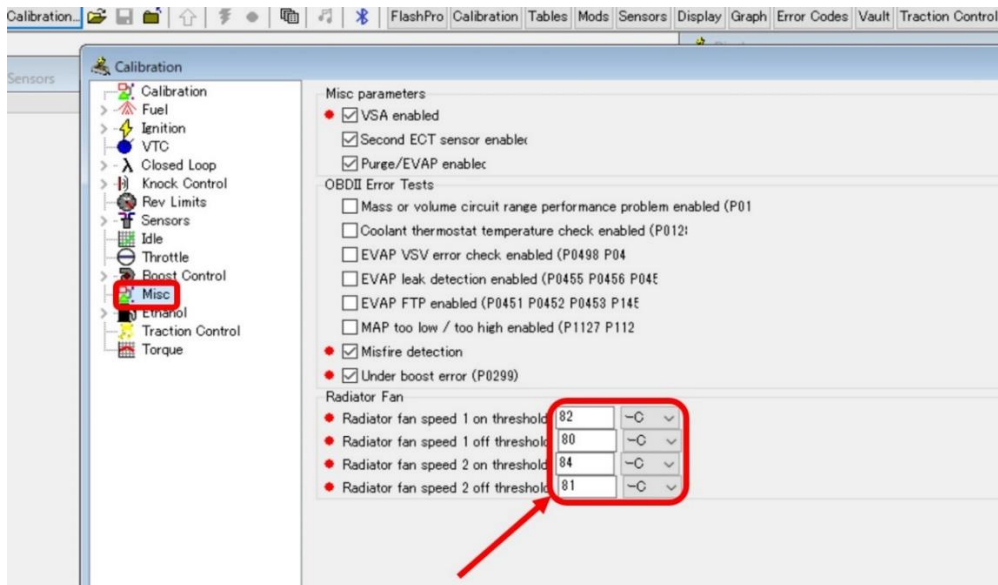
Calibration... FlashPro Calibration Tables Mods Sensors Display Graph Error Codes Vault Traction Control

Sensors

Calibration

Calibration
Fuel
Ignition
VTC
Closed Loop
Knock Control
Rev Limits
Sensors
Idle
Throttle
Boost Control
Misc
Ethanol
Traction Control
Torque

Misc parameters
VSA enabled
Second ECT sensor enablec
Purge/EVAP enablec
OBDII Error Tests
Mass or volume circuit range performance problem enabled (P01
Coolant thermostat temperature check enabled (P012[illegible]
EVAP VSV error check enabled (P0498 P04
EVAP leak detection enabled (P0455 P0456 P045
EVAP FTP enabled (P0451 P0452 P0453 P145
MAP too low / too high enabled (P1127 P112
Misfire detection
Under boost error (P0299)
Radiator Fan
Radiator fan speed 1 on threshold 82 ~C
Radiator fan speed 1 off threshold 80 ~C
Radiator fan speed 2 on threshold 84 ~C
Radiator fan speed 2 off threshold 81 ~C